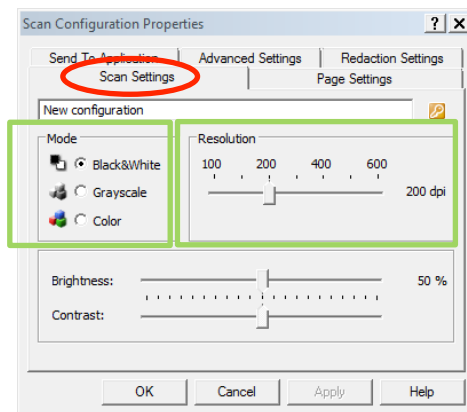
Scan Configuration Properties

?

X

Send To Application

Advanced Settings

Redaction Settings

Scan Settings

Page Settings

New configuration

Mode

Black&White

Grayscale

Color

Resolution

100 200 400 600

200 dpi

Brightness:

50 %

Contrast:

OK

Cancel

Apply

Help